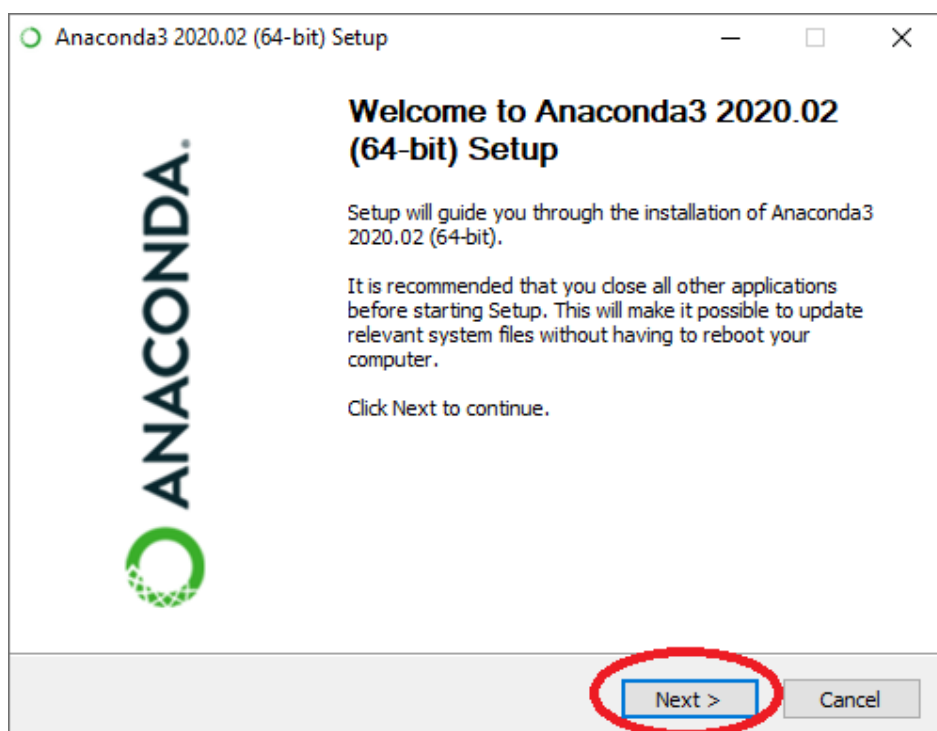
Anaconda3 2020.02 (64-bit) Setup

ANACONDA.

Welcome to Anaconda3 2020.02 (64-bit) Setup

Setup will guide you through the installation of Anaconda3 2020.02 (64-bit).

It is recommended that you close all other applications before starting Setup. This will make it possible to update relevant system files without having to reboot your computer.

Click Next to continue.

Next >

Cancel